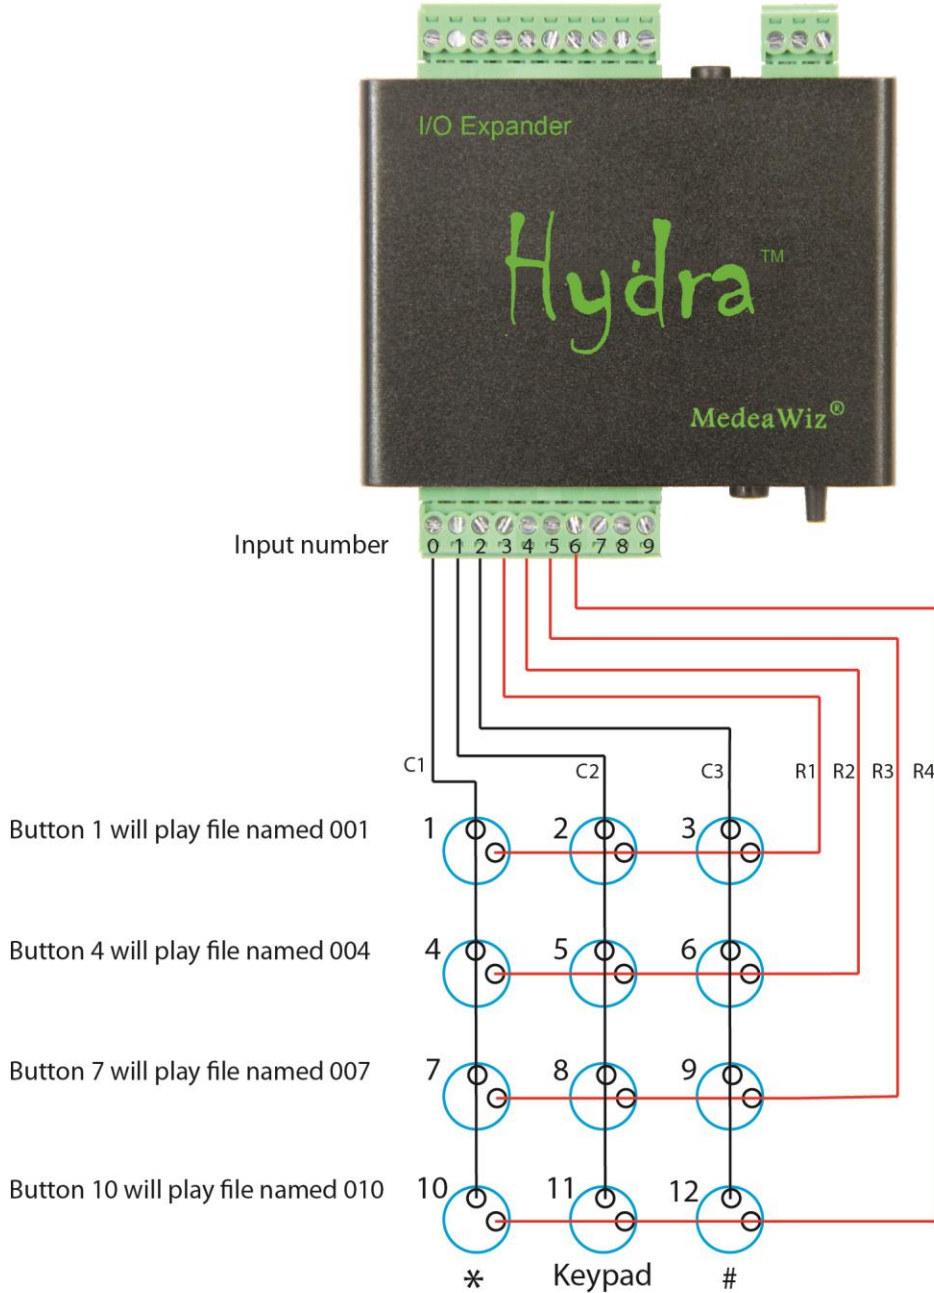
I/O Expander

Hydra™

MedeaWiz®

Input number 0 1 2 3 4 5 6 7 8 9

C1 C2 C3 R1 R2 R3 R4

Button 1 will play file named 001

1 2 3

Button 4 will play file named 004

4 5 6

Button 7 will play file named 007

7 8 9

Button 10 will play file named 010

10 11 12

* Keypad #